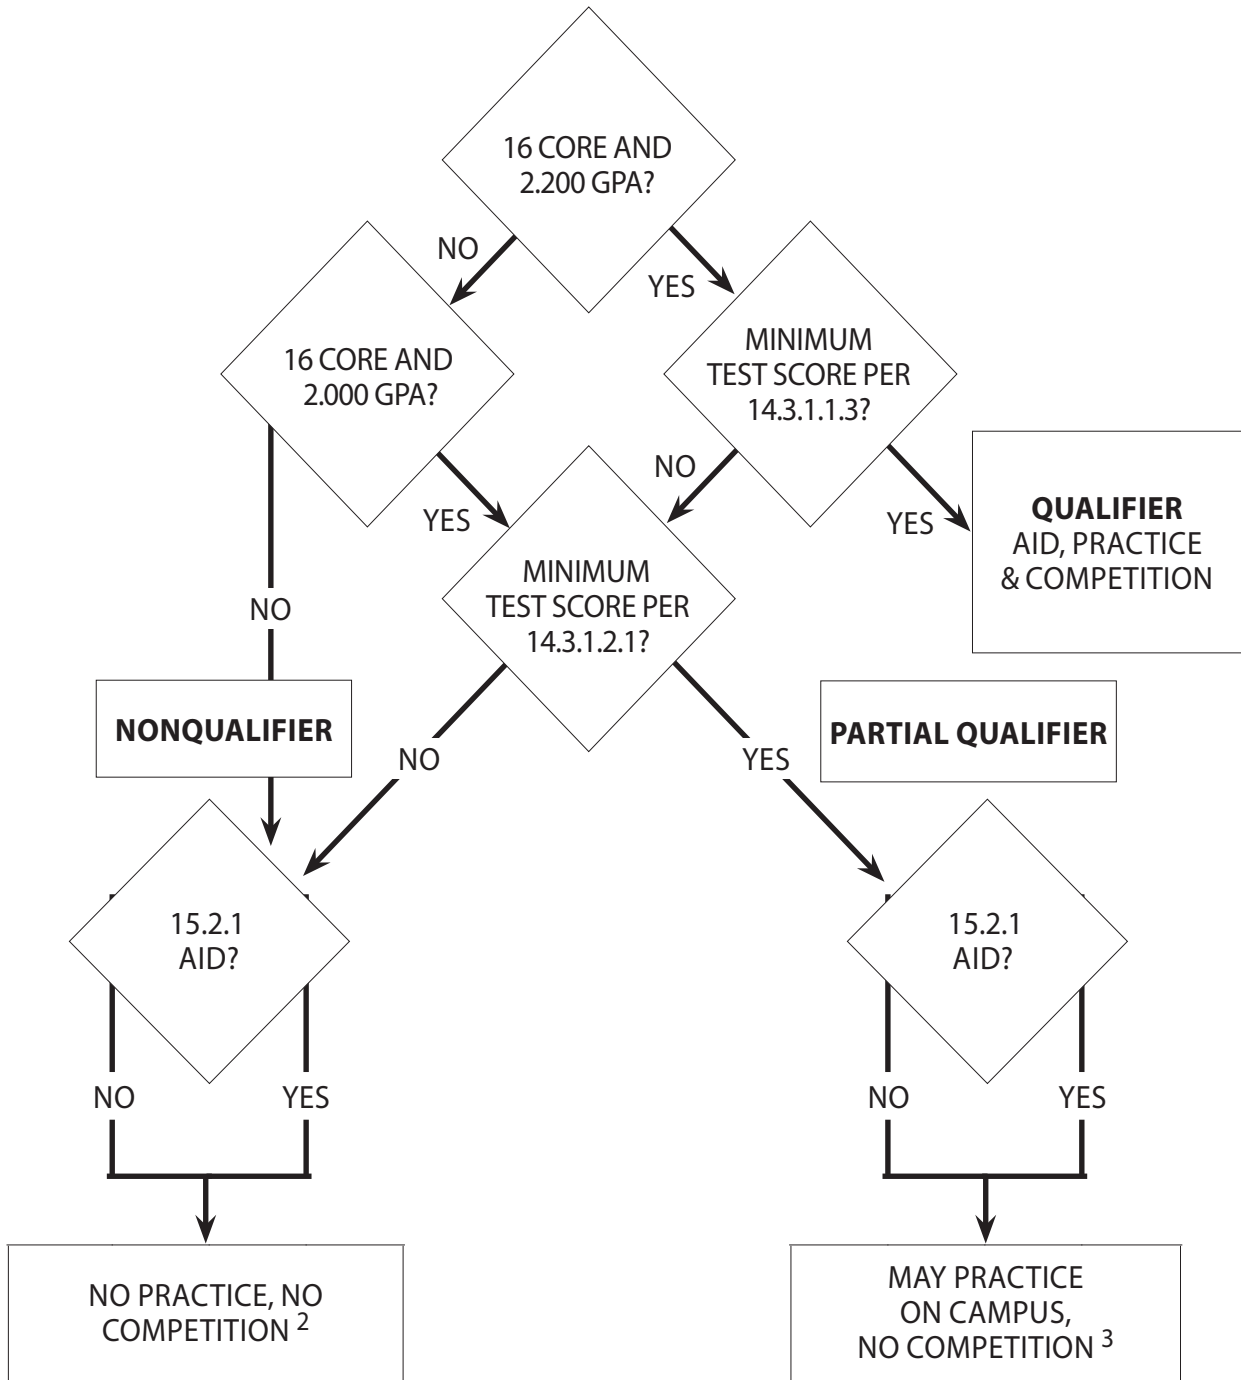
16 CORE AND 2.200 GPA?

NO

YES

16 CORE AND 2.000 GPA?

MINIMUM TEST SCORE PER 14.3.1.1.3?

NO

YES

QUALIFIER
AID, PRACTICE & COMPETITION

YES

MINIMUM TEST SCORE PER 14.3.1.2.1?

NO

NONQUALIFIER

NO

YES

PARTIAL QUALIFIER

15.2.1 AID?

15.2.1 AID?

NO

YES

NO

YES

NO PRACTICE, NO COMPETITION $^2$

MAY PRACTICE ON CAMPUS, NO COMPETITION $^3$